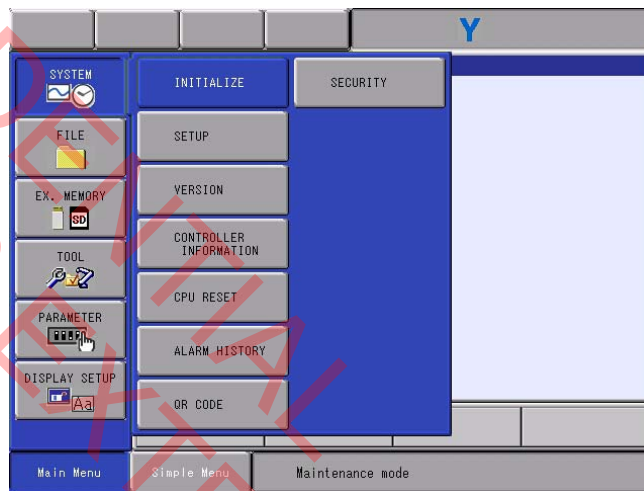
Y

SYSTEM

FILE

EX. MEMORY

SD

TOOL

PARAMETER

DISPLAY SETUP

Aa

INITIALIZE

SECURITY

SETUP

VERSION

CONTROLLER INFORMATION

CPU RESET

ALARM HISTORY

QR CODE

Main Menu

Simple Menu

Maintenance mode